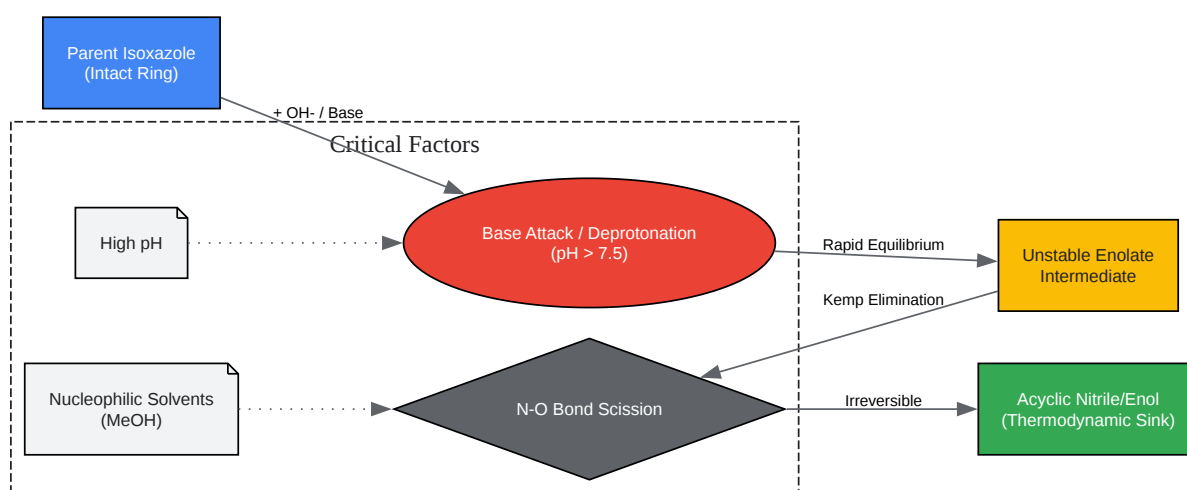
Parent Isoxazole
(Intact Ring)

+ OH- / Base

Critical Factors

High pH

Base Attack / Deprotonation
(pH > 7.5)

Rapid Equilibrium

Unstable Enolate
Intermediate

Kemp Elimination

Nucleophilic Solvents
(MeOH)

N-O Bond Scission

Irreversible

Acyclic Nitrile/Enol
(Thermodynamic Sink)